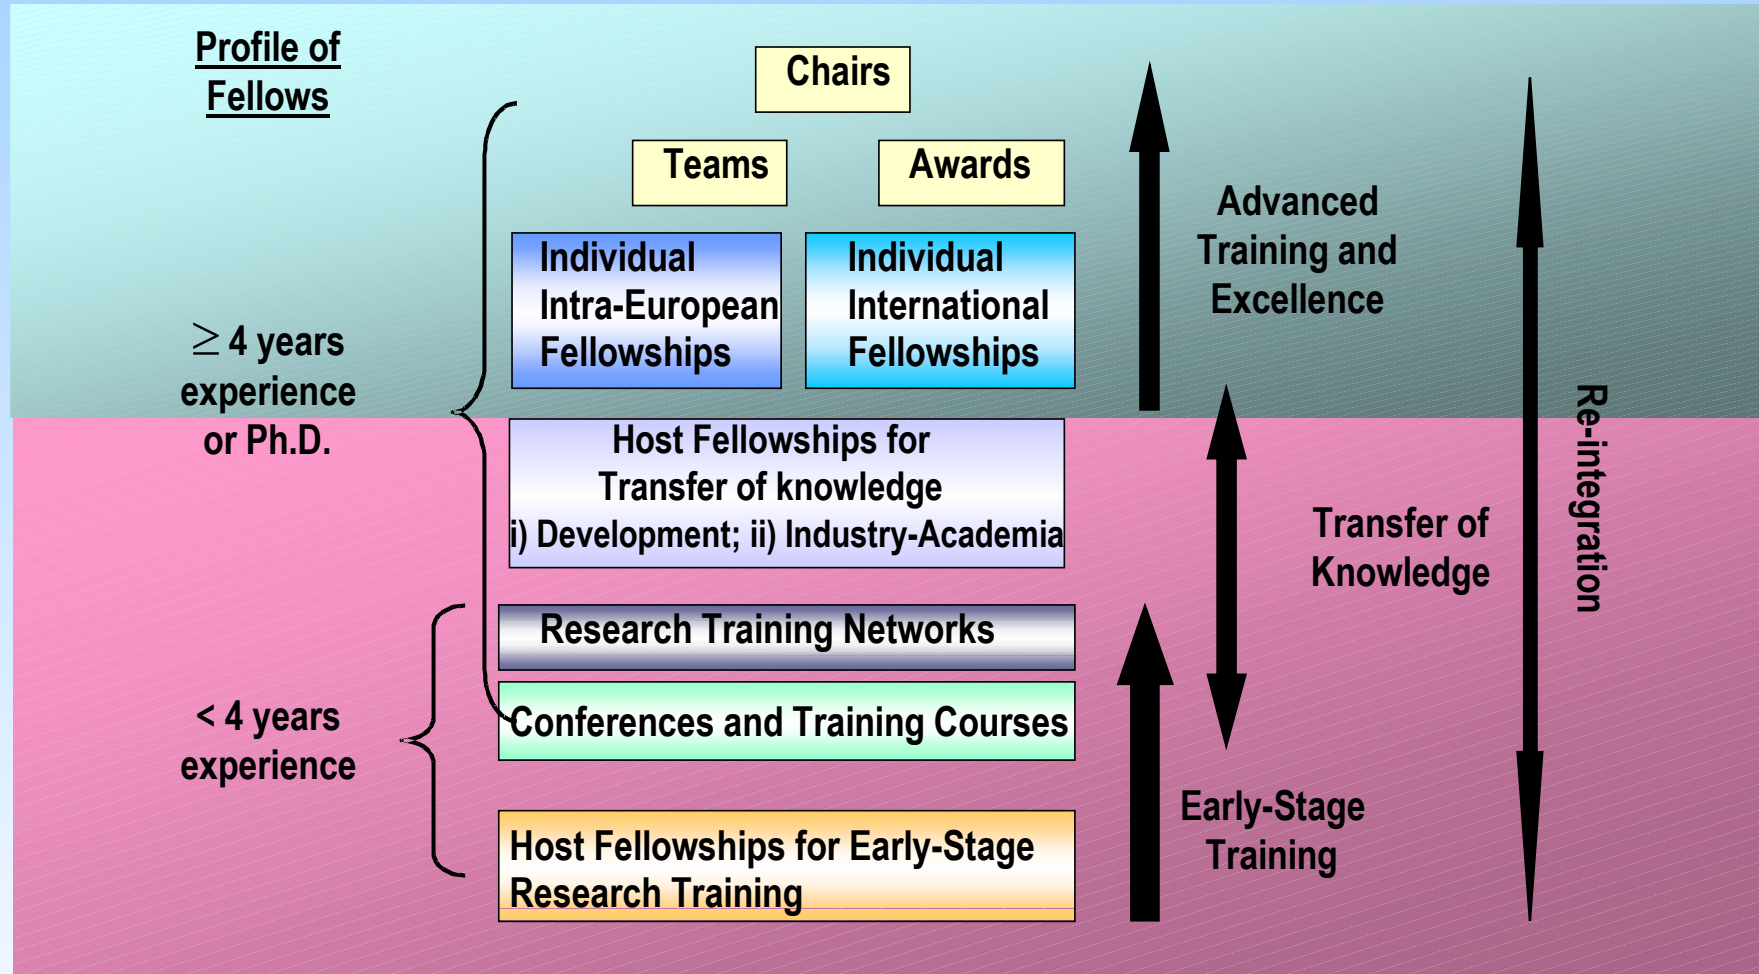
Profile of Fellows

Chairs

Teams

Awards

Individual Intra-European Fellowships

Individual International Fellowships

Advanced Training and Excellence

$\geq$ 4 years experience or Ph.D.

Host Fellowships for Transfer of knowledge i) Development; ii) Industry-Academia

Transfer of Knowledge

Re-integration

Research Training Networks

Conferences and Training Courses

< 4 years experience

Host Fellowships for Early-Stage Research Training

Early-Stage Training